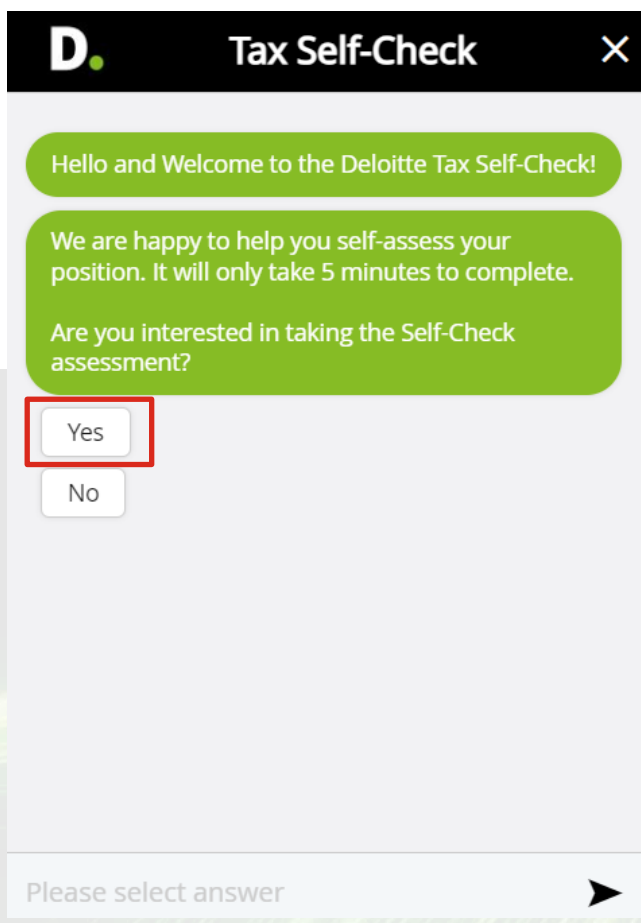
D.

Tax Self-Check

Hello and Welcome to the Deloitte Tax Self-Check!

We are happy to help you self-assess your position. It will only take 5 minutes to complete.

Are you interested in taking the Self-Check assessment?

Yes

No

Please select answer